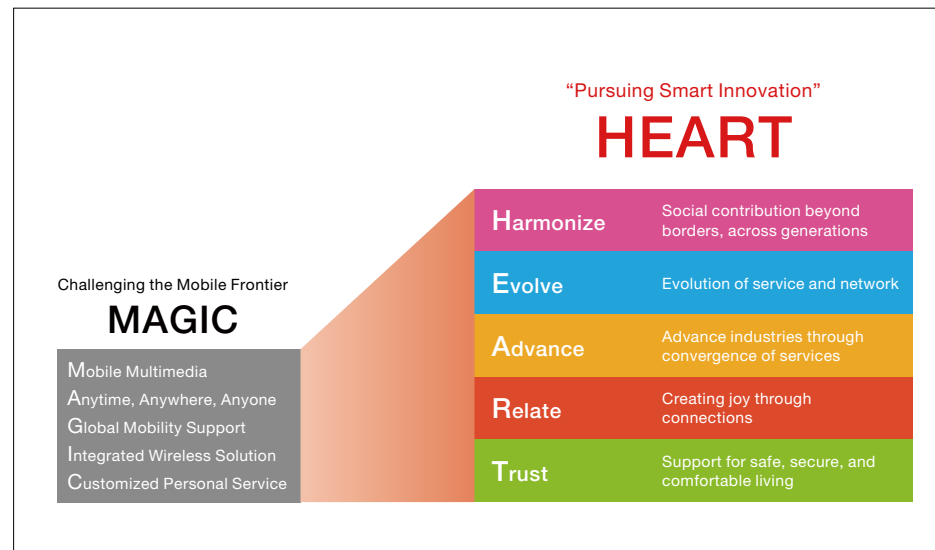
Challenging the Mobile Frontier

MAGIC

Mobile Multimedia
Anytime, Anywhere, Anyone
Global Mobility Support
Integrated Wireless Solution
Customized Personal Service

“Pursuing Smart Innovation”

HEART

| | |
|---|---|
| Harmonize | Social contribution beyond borders, across generations |
| Evolve | Evolution of service and network |
| Advance | Advance industries through convergence of services |
| Relate | Creating joy through connections |
| Trust | Support for safe, secure, and comfortable living |